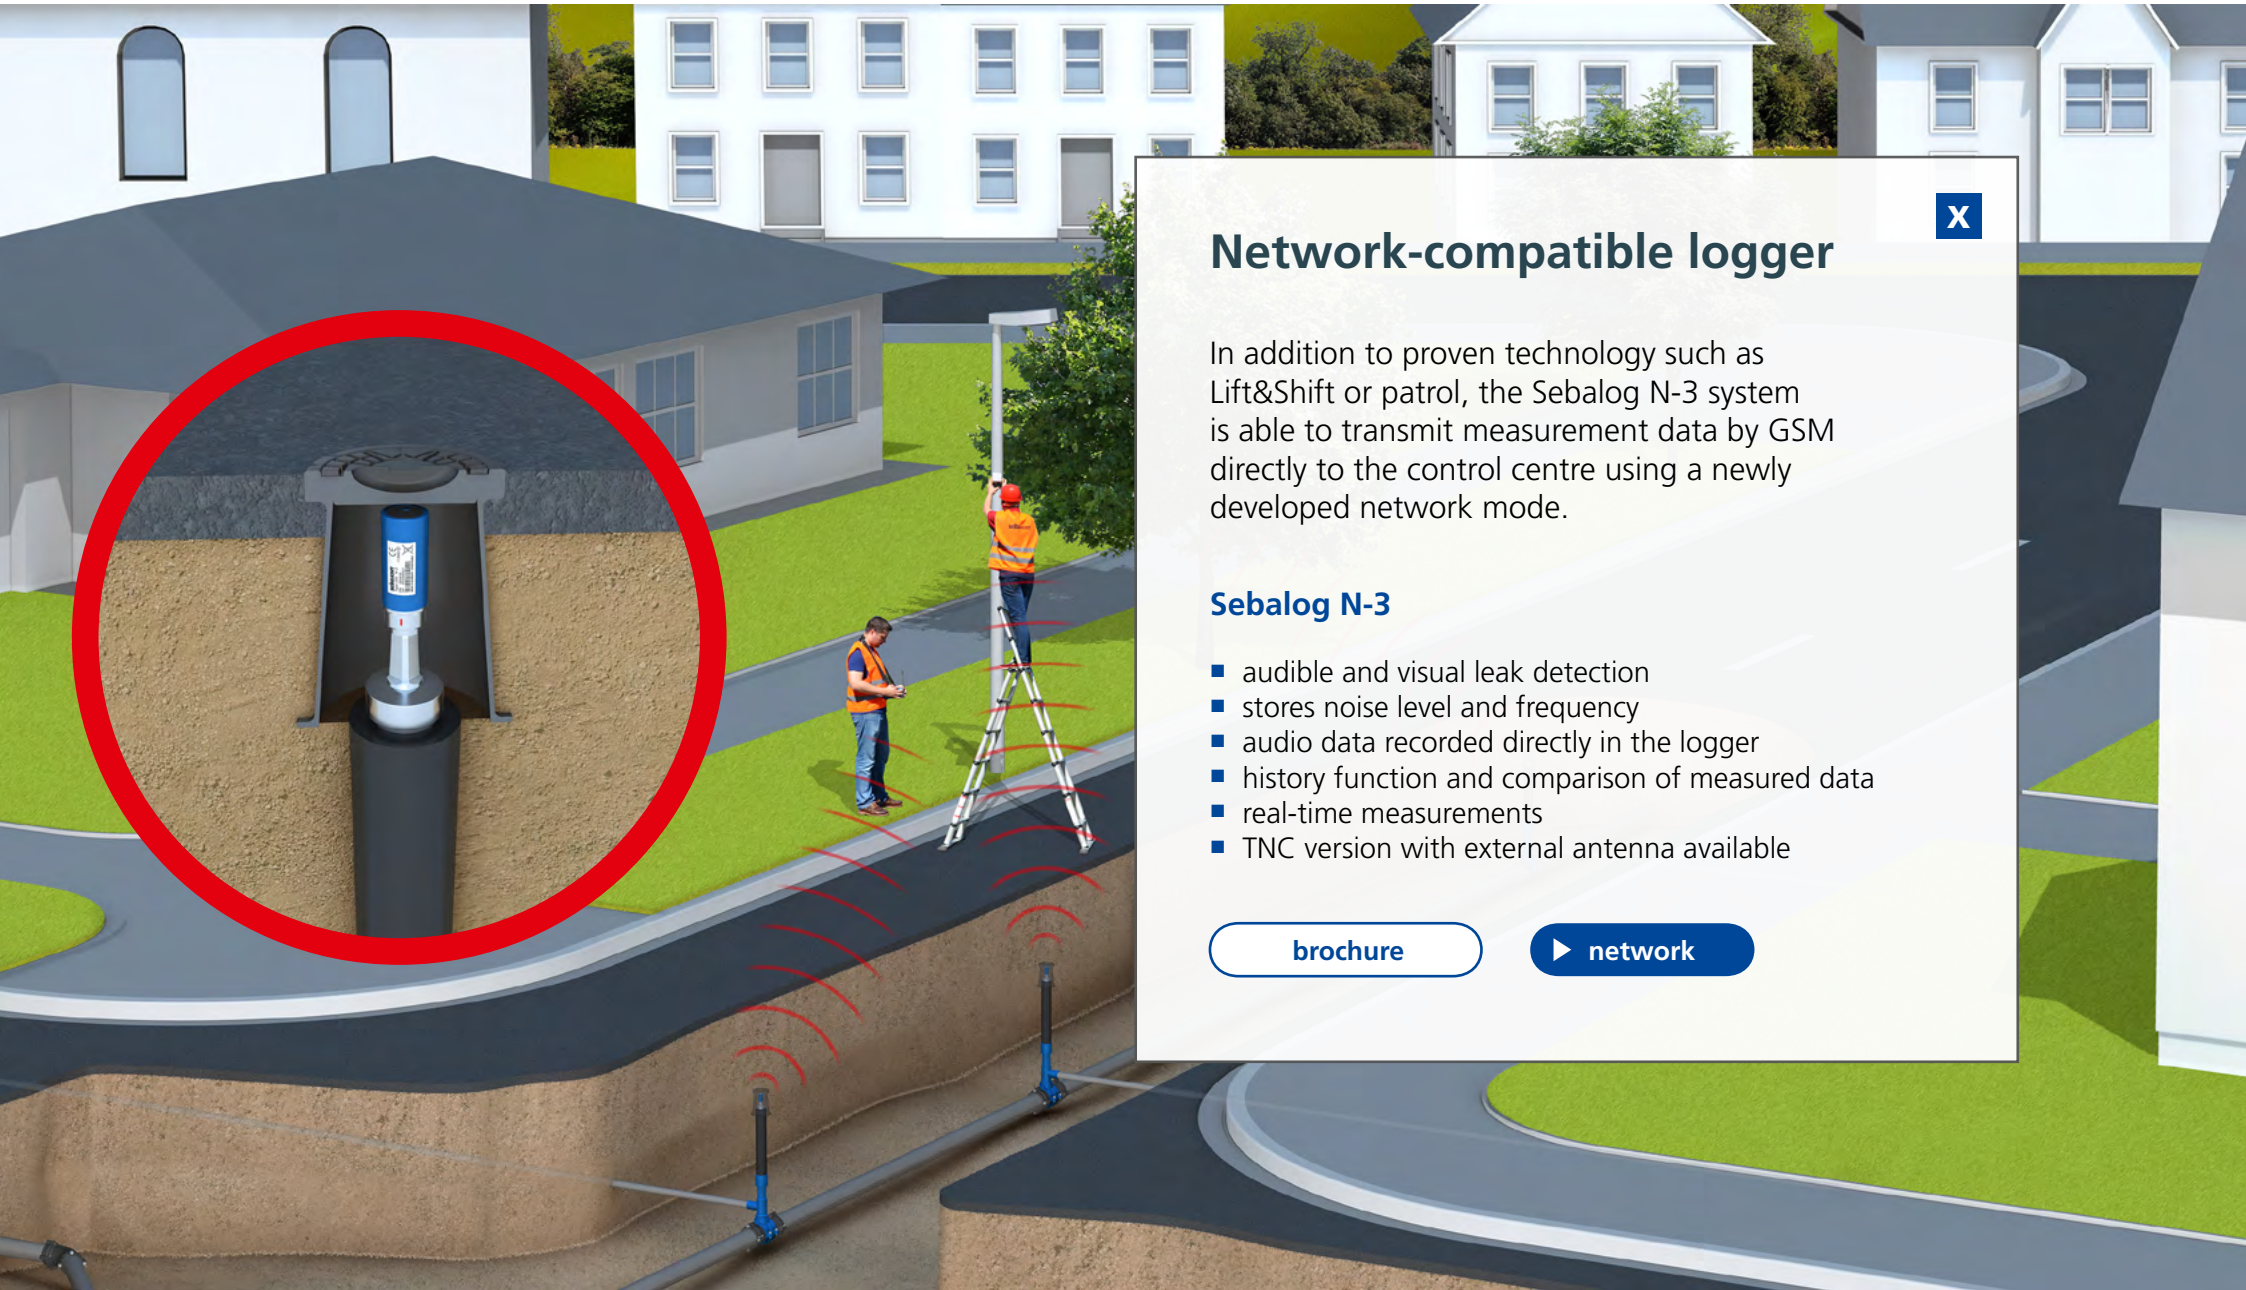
X

Network-compatible logger

In addition to proven technology such as Lift&Shift or patrol, the Sebalog N-3 system is able to transmit measurement data by GSM directly to the control centre using a newly developed network mode.

Sebalog N-3

- audible and visual leak detection
- stores noise level and frequency
- audio data recorded directly in the logger
- history function and comparison of measured data
- real-time measurements
- TNC version with external antenna available

brochure

network